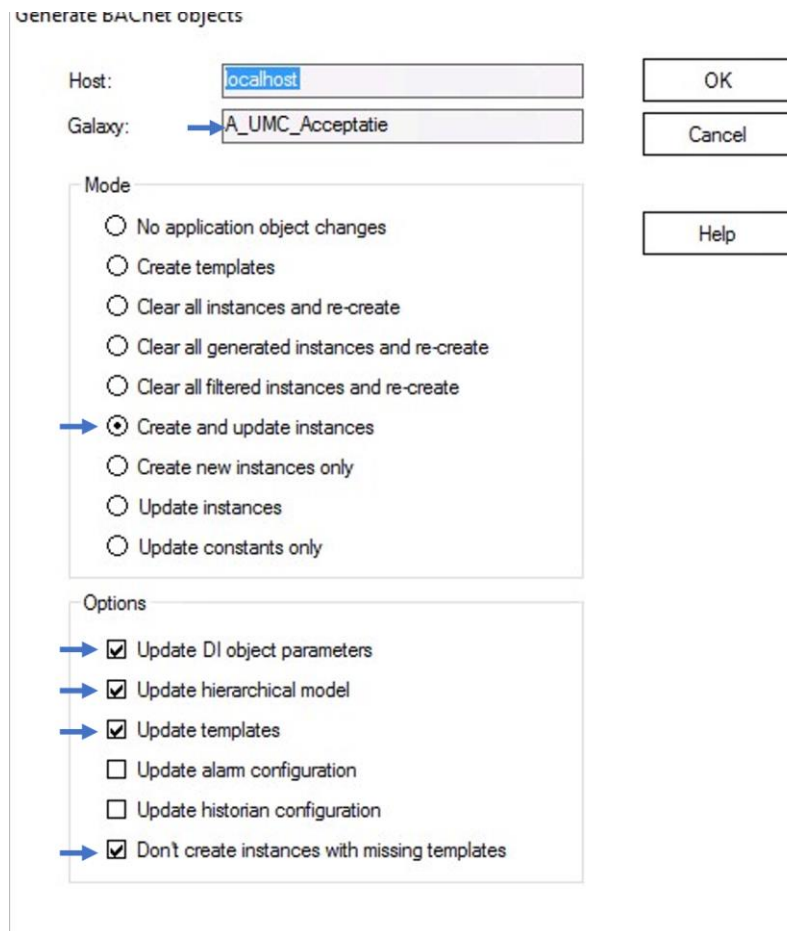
Generate BACnet objects

Host: localhost

Galaxy: A_UMC_Acceptatie

OK

Cancel

Help

Mode

No application object changes

Create templates

Clear all instances and re-create

Clear all generated instances and re-create

Clear all filtered instances and re-create

Create and update instances

Create new instances only

Update instances

Update constants only

Options

Update DI object parameters

Update hierarchical model

Update templates

Update alarm configuration

Update historian configuration

Don't create instances with missing templates